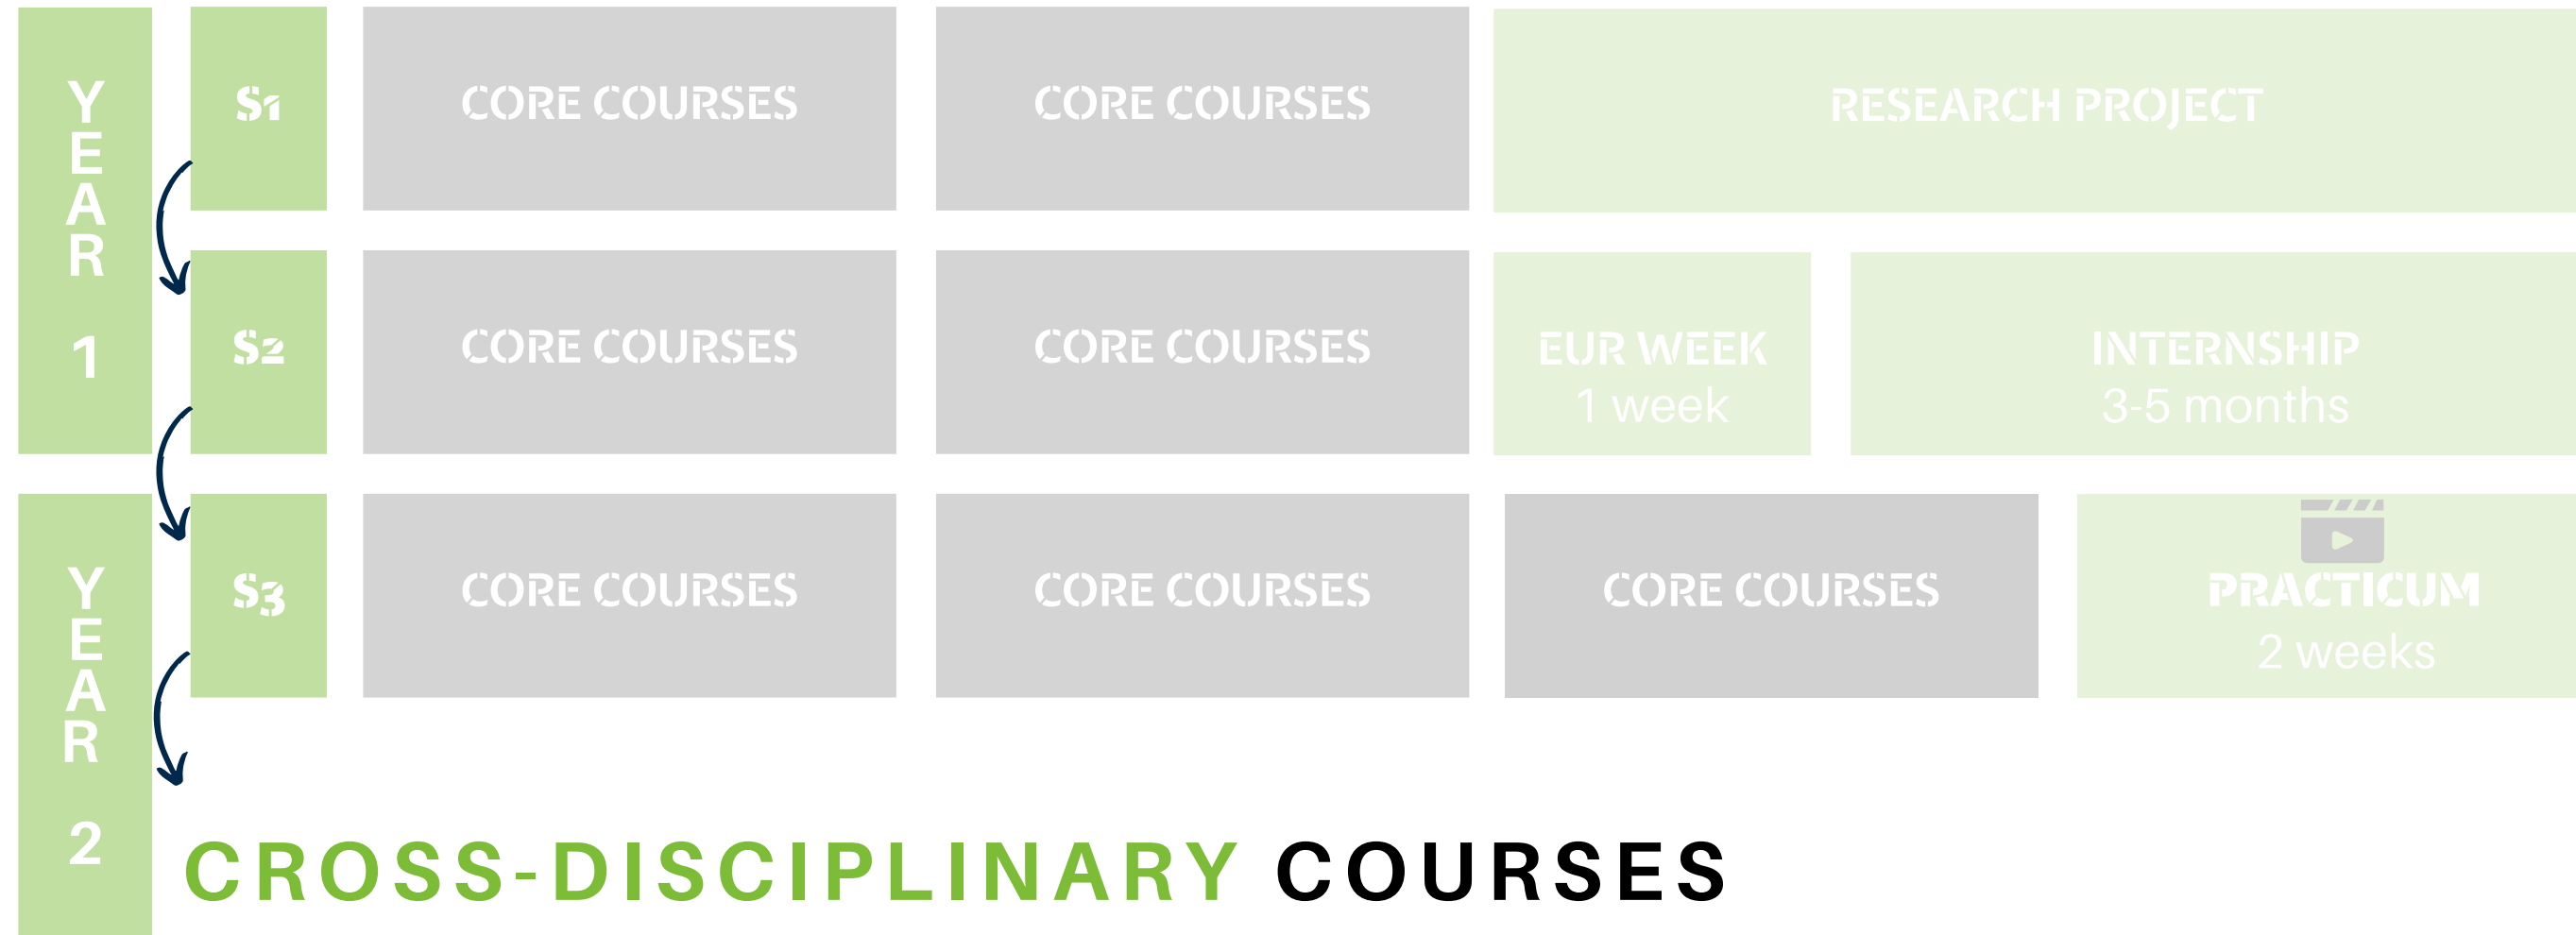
YEAR 1

S1

CORE COURSES

CORE COURSES

RESEARCH PROJECT

S2

CORE COURSES

CORE COURSES

EUR WEEK
1 week

INTERNSHIP
3-5 months

YEAR 2

S3

CORE COURSES

CORE COURSES

CORE COURSES

PRACTICUM
2 weeks

CROSS-DISCIPLINARY COURSES